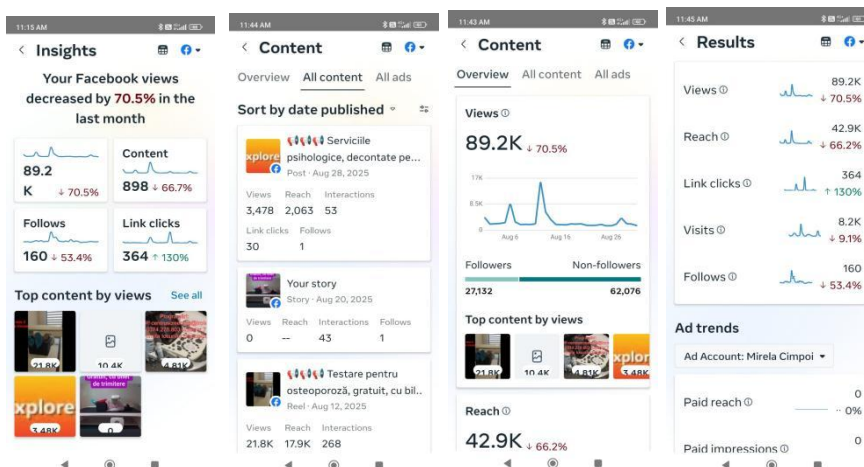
11:15 AM

< Insights

Your Facebook views decreased by 70.5% in the last month

89.2 K ↓ 70.5%

Content
898 ↓ 66.7%

Follows
160 ↓ 53.4%

Link clicks
364 ↑ 130%

Top content by views See all

21.8K 10.4K 4.81K

xplore
3.48K 0

11:44 AM

< Content

Overview All content All ads

Sort by date published

xplore
Serviciile psihologice, decontate pe...
Post · Aug 28, 2025

| Views | Reach | Interactions |
|---|---|---|
| 3,478 | 2,063 | 53 |

| Link clicks | Follows |
|---|---|
| 30 | 1 |

Your story
Story · Aug 20, 2025

| Views | Reach | Interactions | Follows |
|---|---|---|---|
| 0 | -- | 43 | 1 |

Testare pentru osteoporoză, gratuit, cu bil...
Reel · Aug 12, 2025

| Views | Reach | Interactions |
|---|---|---|
| 21.8K | 17.9K | 268 |

11:43 AM

< Content

Overview All content All ads

Views
89.2K ↓ 70.5%

17K
8.5K
0
Aug 6 Aug 16 Aug 26

Followers Non-followers
27,132 62,076

Top content by views

21.8K 10.4K 4.81K 3.48K

Reach
42.9K ↓ 66.2%

11:45 AM

< Results

Views 89.2K ↓ 70.5%

Reach 42.9K ↓ 66.2%

Link clicks 364 ↑ 130%

Visits 8.2K ↓ 9.1%

Follows 160 ↓ 53.4%

Ad trends

Ad Account: Mirela Cimpoi

Paid reach 0 -- 0%

Paid impressions 0